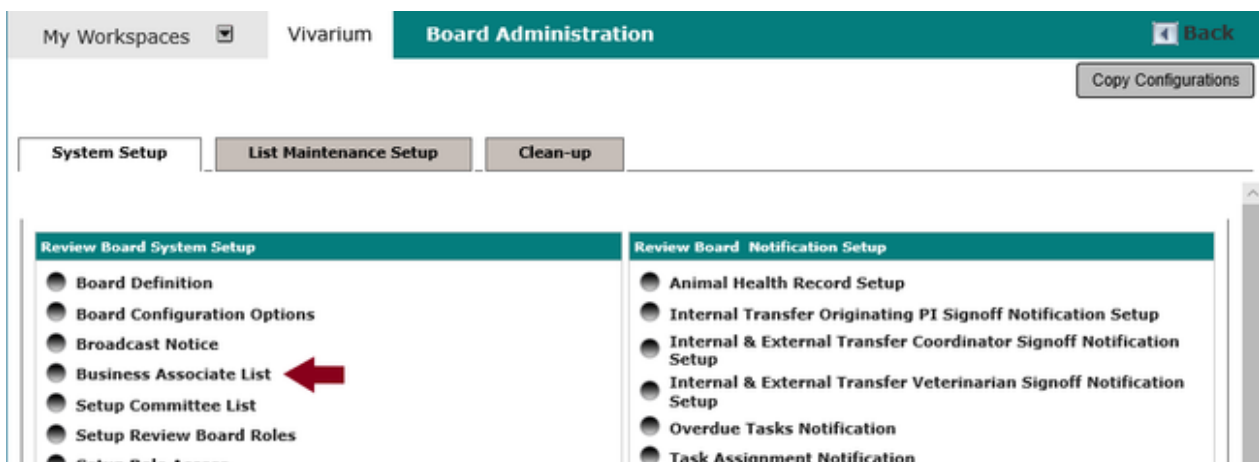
My Workspaces

Vivarium

Board Administration

Back

Copy Configurations

System Setup

List Maintenance Setup

Clean-up

Review Board System Setup

Board Definition

Board Configuration Options

Broadcast Notice

Business Associate List

Setup Committee List

Setup Review Board Roles

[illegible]

Review Board Notification Setup

Animal Health Record Setup

Internal Transfer Originating PI Signoff Notification Setup

Internal & External Transfer Coordinator Signoff Notification Setup

Internal & External Transfer Veterinarian Signoff Notification Setup

Overdue Tasks Notification

Task Assignment Notification